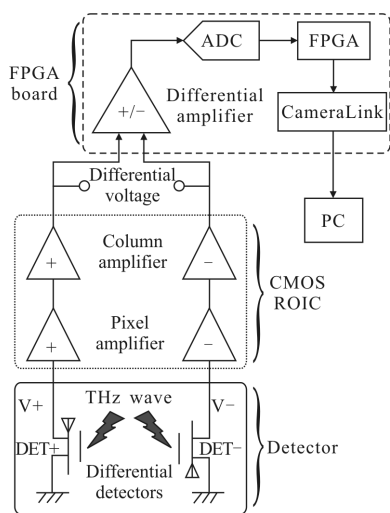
FPGA board

ADC

FPGA

+/−

Differential amplifier

CameraLink

Differential voltage

PC

+

Column amplifier

−

CMOS ROIC

+

Pixel amplifier

−

V+

THz wave

V−

DET+

DET−

Detector

Differential detectors